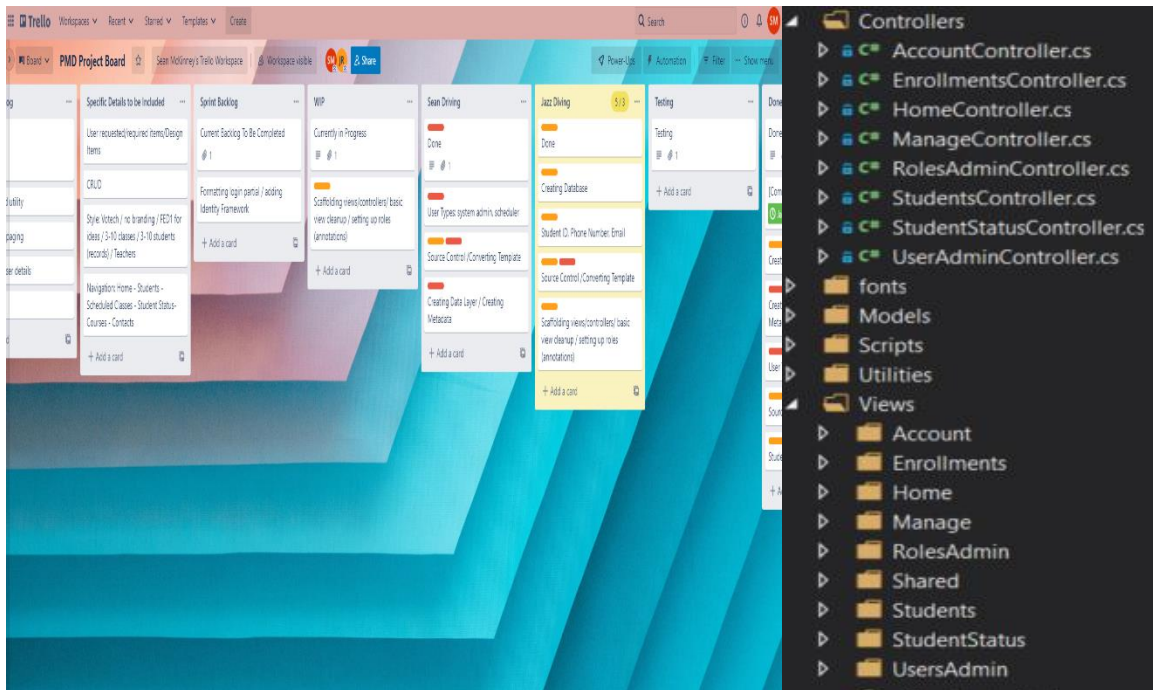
Trello Workspaces Recent Starred Templates Create

Search

SM

Board PMD Project Board Sean McKinney's Trello Workspace Workspace visible SM JR Share

Power-Ups Automation Filter Show menu

og

dability

paging

er details

Specific Details to be Included

User requested/required items/Design Items

CRUD

Style: Votech / no branding / FED1 for ideas / 3-10 classes / 3-10 students (records) / Teachers

Navigation: Home - Students - Scheduled Classes - Student Status - Courses - Contacts

+ Add a card

Sprint Backlog

Current Backlog To Be Completed

1

Formatting login partial / adding Identity Framework

+ Add a card

WIP

Currently in Progress

1

Scaffolding views/controllers/ basic view cleanup / setting up roles (annotations)

+ Add a card

Sean Driving

Done

1

User Types: system admin, scheduler

Source Control /Converting Template

Creating Data Layer / Creating Metadata

+ Add a card

Jazz Diving

5/3

Done

Creating Database

Student ID, Phone Number, Email

Source Control /Converting Template

Scaffolding views/controllers/ basic view cleanup / setting up roles (annotations)

+ Add a card

Testing

Testing

1

+ Add a card

Done

Done

Controllers
AccountController.cs
EnrollmentsController.cs
HomeController.cs
ManageController.cs
RolesAdminController.cs
StudentsController.cs
StudentStatusController.cs
UserAdminController.cs
fonts
Models
Scripts
Utilities
Views
Account
Enrollments
Home
Manage
RolesAdmin
Shared
Students
StudentStatus
UsersAdmin